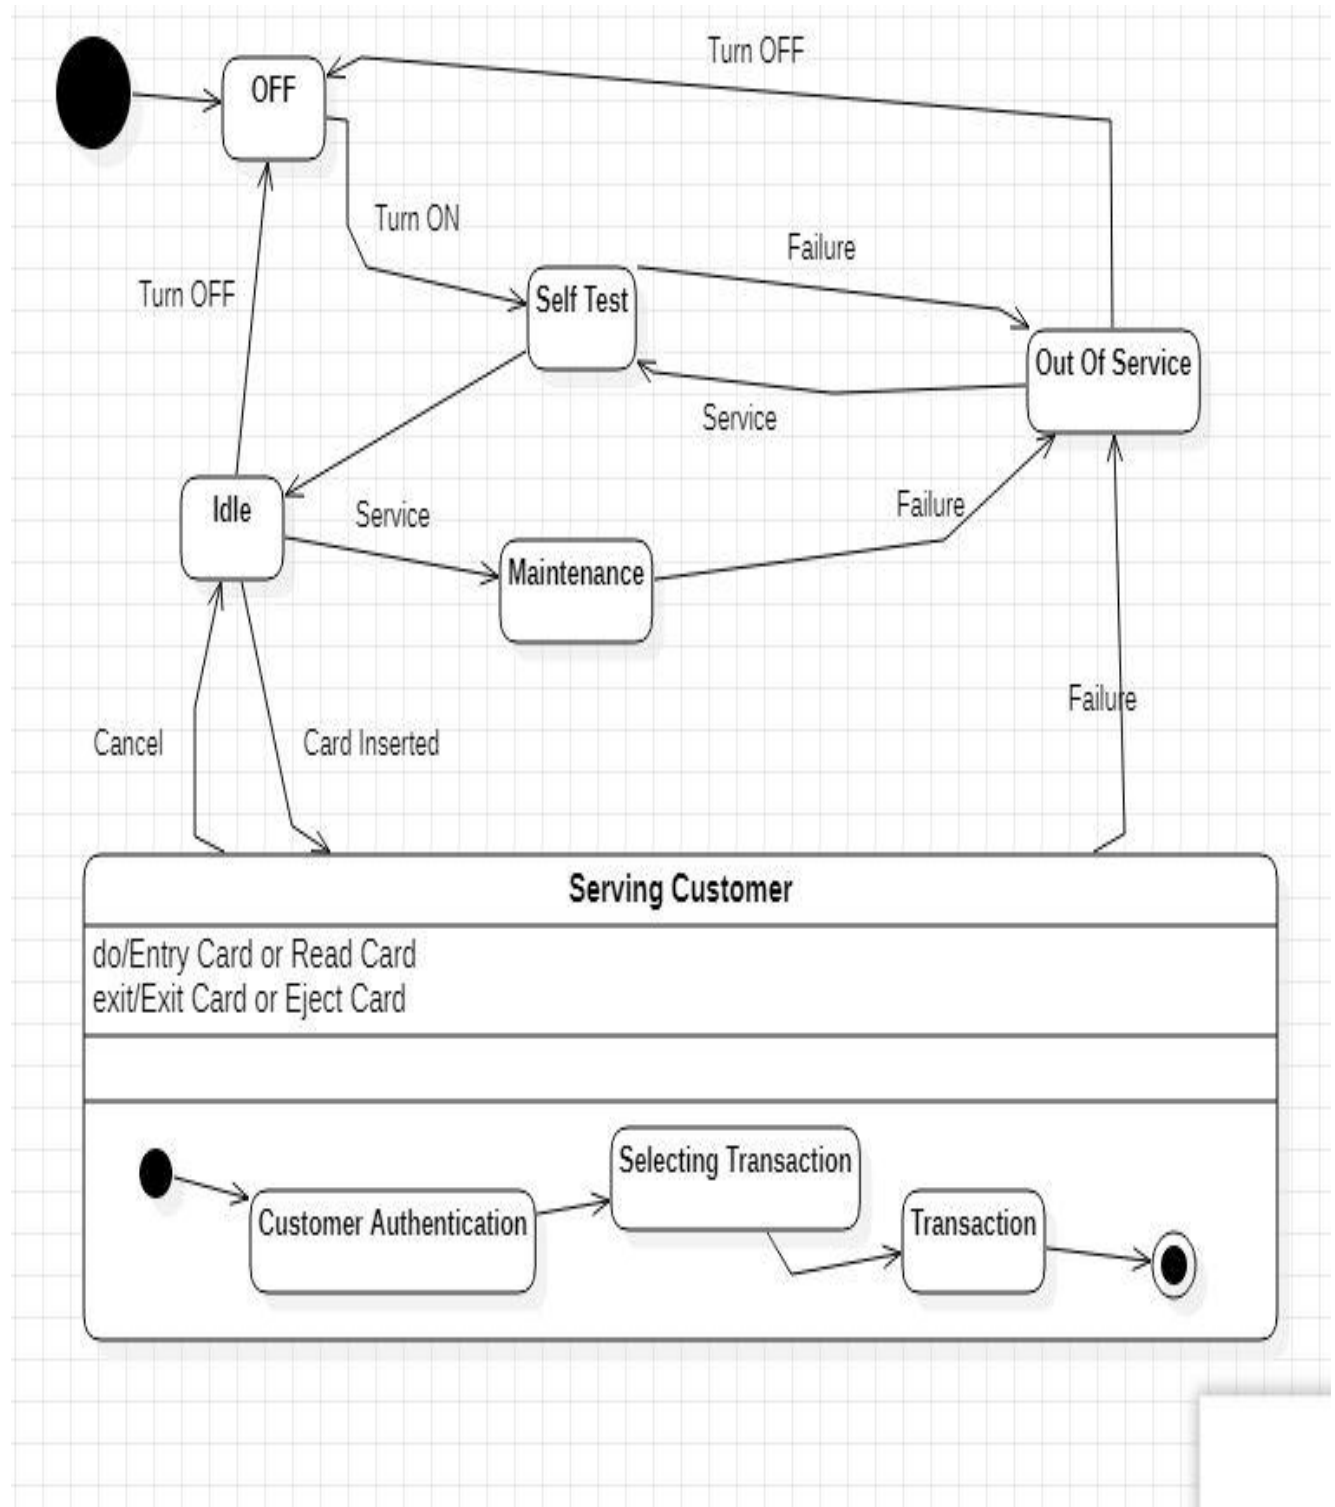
Turn OFF
OFF
Turn ON
Failure
Turn OFF
Self Test
Out Of Service
Service
Idle
Service
Failure
Maintenance
Failure
Cancel
Card Inserted
Serving Customer
do/Entry Card or Read Card
exit/Exit Card or Eject Card
Selecting Transaction
Customer Authentication
Transaction